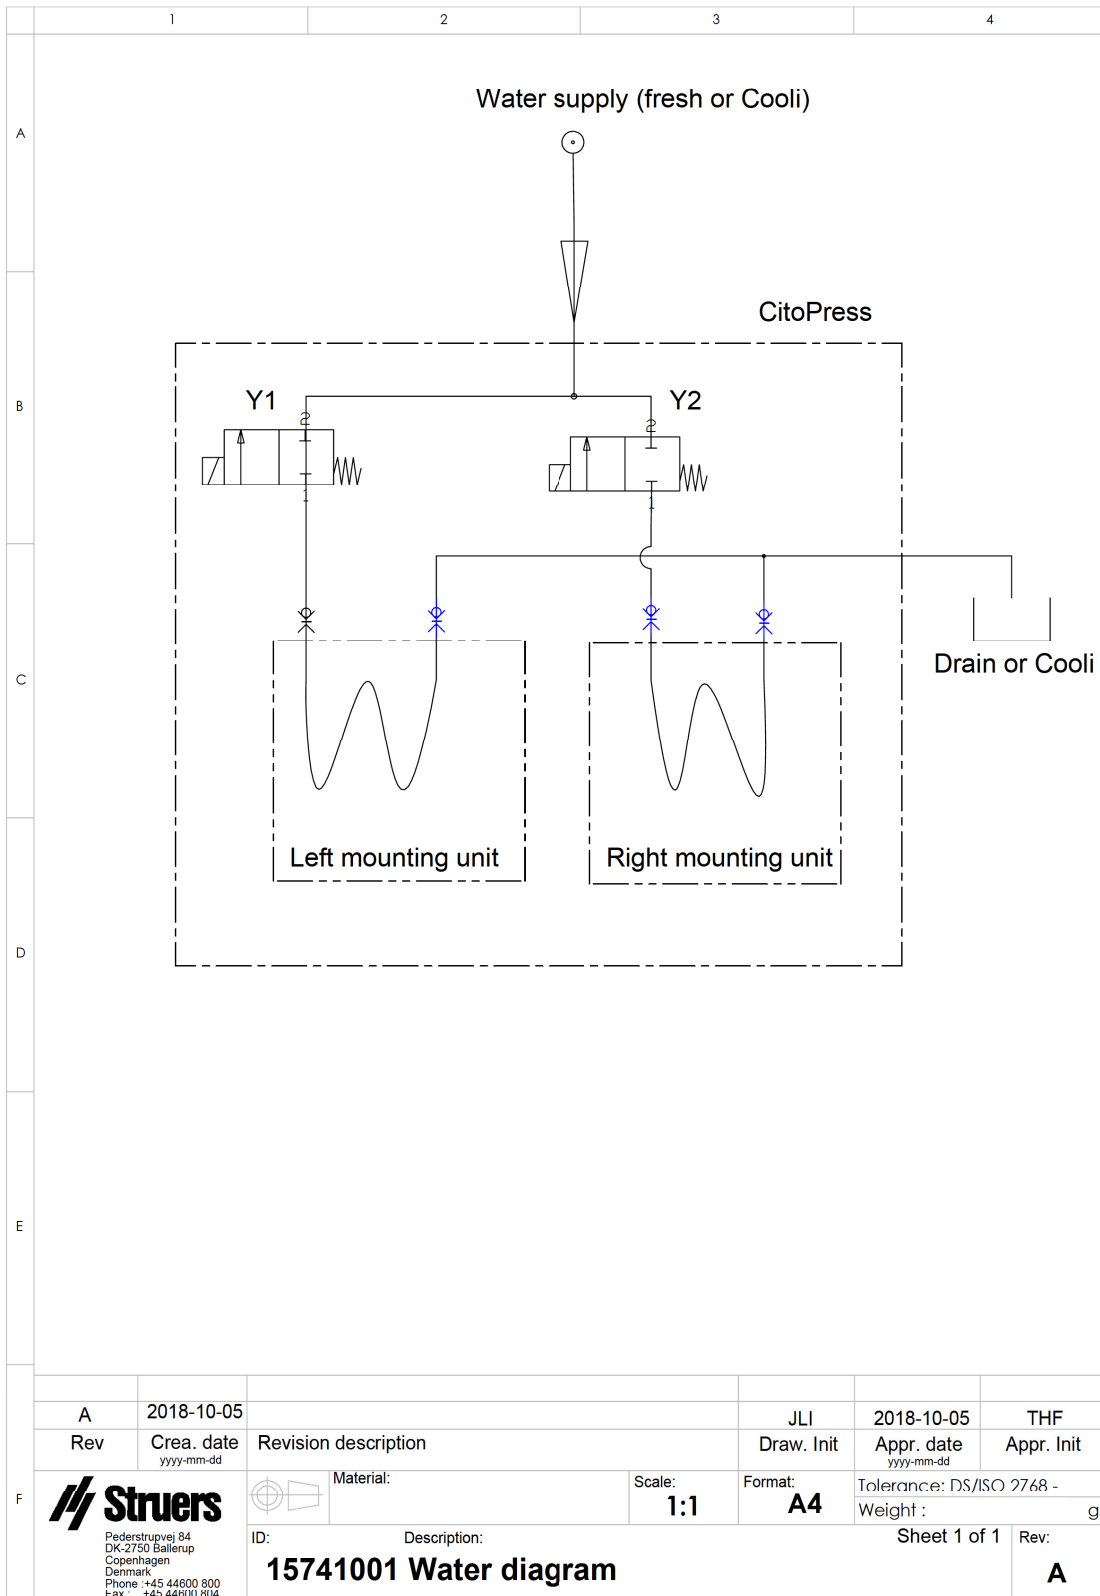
1 2 3 4

A

B

C

D

E

F

Water supply (fresh or Cooli)

CitoPress

Y1

Y2

2

1

2

1

Drain or Cooli

Left mounting unit

Right mounting unit

| A | 2018-10-05 | | JLI | 2018-10-05 | THF |
|---|---|---|---|---|---|
| Rev | Crea. date yyyy-mm-dd | Revision description | Draw. Init | Appr. date yyyy-mm-dd | Appr. Init |

Struers

Pederstrupvej 84
DK-2750 Ballerup
Copenhagen
Denmark
Phone :+45 44600 800
Fax : +45 44600 804

Material:

Scale:
1:1

Format:
A4

Tolerance: DS/ISO 2768 -

Weight : g

ID:

Description:

15741001 Water diagram

Sheet 1 of 1

Rev:
A